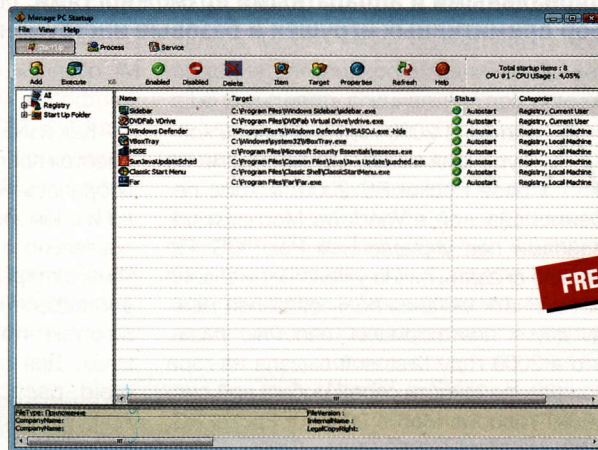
Manage PC Startup

File View Help

Startup Process Service

Add Execute Kill Enabled Disabled Delete Item Target Properties Refresh Help

Total startup items : 8
CPU #1 - CPU Usage : 4,05%

All
Registry
Start Up Folder

| Name | Target | Status | Categories |
|---|---|---|---|
| Sidebar | C:\Program Files\Windows Sidebar\sidebar.exe | Autostart | Registry, Current User |
| DVDFab VDrive | C:\Program Files\DVDFab Virtual Drive\vdrive.exe | Autostart | Registry, Current User |
| Windows Defender | %ProgramFiles%\Windows Defender\MSASCui.exe -hide | Autostart | Registry, Local Machine |
| VBoxTray | C:\Windows\system32\VBoxTray.exe | Autostart | Registry, Local Machine |
| MSSE | C:\Program Files\Microsoft Security Essentials\msseces.exe | Autostart | Registry, Local Machine |
| SunJavaUpdateSched | C:\Program Files\Common Files\Java\Java Update\jusched.exe | Autostart | Registry, Local Machine |
| Classic Start Menu | C:\Program Files\Classic Shell\ClassicStartMenu.exe | Autostart | Registry, Local Machine |
| Far | C:\Program Files\Far\Far.exe | Autostart | Registry, Local Machine |

FRE

FileType: Приложение
CompanyName:
CompanyName:
FileVersion :
InternalName :
LegalCopyRight: